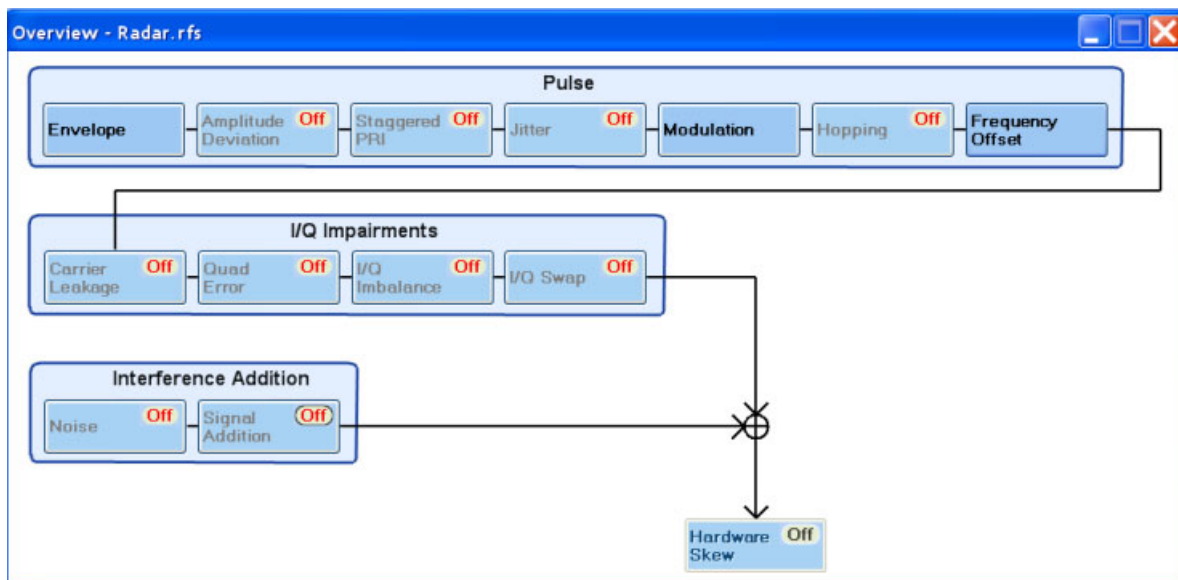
Overview - Radar.rfs

Pulse

Envelope

Amplitude Deviation Off

Staggered PRI Off

Jitter Off

Modulation

Hopping Off

Frequency Offset

I/Q Impairments

Carrier Leakage Off

Quad Error Off

I/Q Imbalance Off

I/Q Swap Off

Interference Addition

Noise Off

Signal Addition Off

Hardware Skew Off